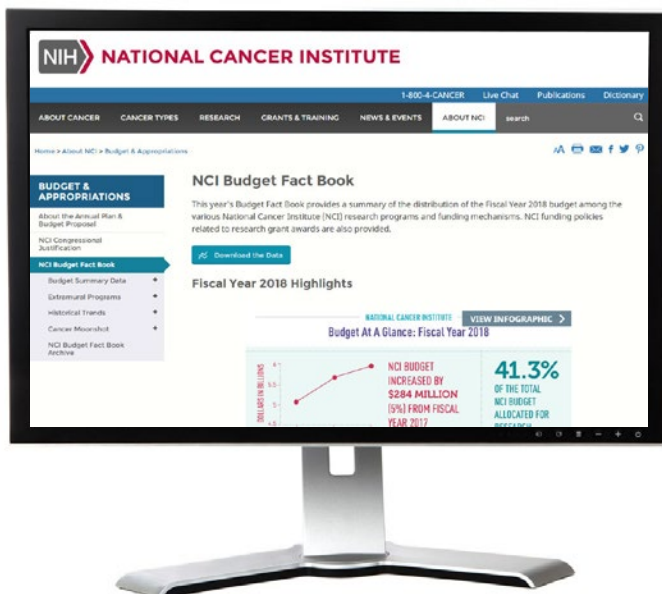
NIH NATIONAL CANCER INSTITUTE

1-800-4-CANCER Live Chat Publications Dictionary

ABOUT CANCER CANCER TYPES RESEARCH GRANTS & TRAINING NEWS & EVENTS ABOUT NCI search

Home > About NCI > Budget & Appropriations

BUDGET & APPROPRIATIONS

About the Annual Plan & Budget Proposal

NCI Congressional Justification

NCI Budget Fact Book

Budget Summary Data +

Extramural Programs +

Historical Trends +

Cancer Moonshot +

NCI Budget Fact Book Archive

NCI Budget Fact Book

This year's Budget Fact Book provides a summary of the distribution of the Fiscal Year 2018 budget among the various National Cancer Institute (NCI) research programs and funding mechanisms. NCI funding policies related to research grant awards are also provided.

Download the Data

Fiscal Year 2018 Highlights

NATIONAL CANCER INSTITUTE VIEW INFOGRAPHIC >

Budget At A Glance: Fiscal Year 2018

DOLLARS IN BILLIONS

NCI BUDGET INCREASED BY $284 MILLION (5%) FROM FISCAL YEAR 2017

41.3%

OF THE TOTAL NCI BUDGET ALLOCATED FOR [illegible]